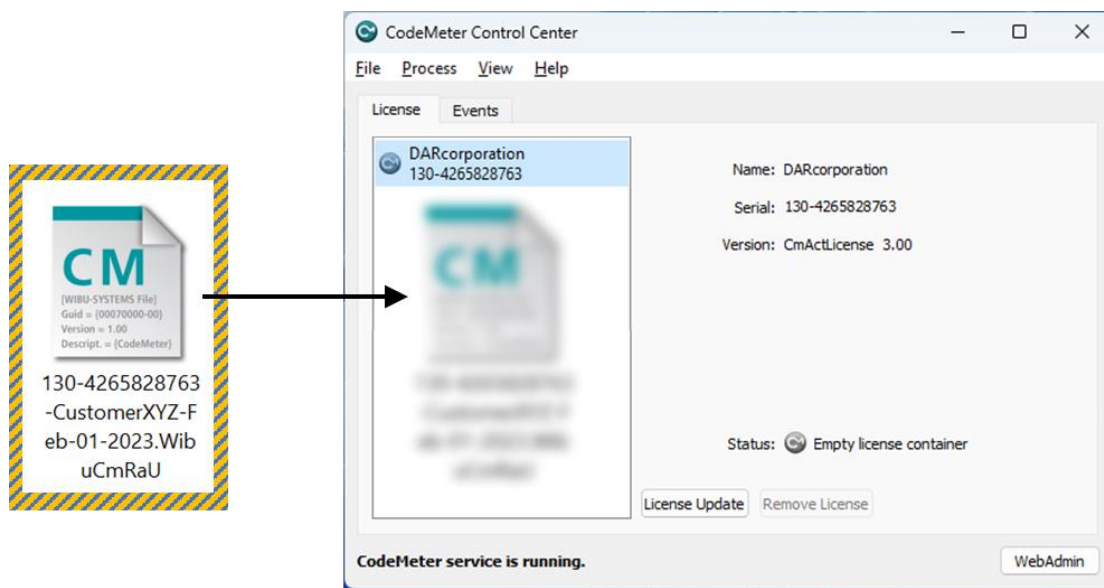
CM
[WIBU-SYSTEMS File]
Guid = {00070000-00}
Version = 1.00
Descript. = {CodeMeter}

130-4265828763-CustomerXYZ-Feb-01-2023.WibuCmRaU

CodeMeter Control Center
— ☐ ✕

File Process View Help

License Events

DARcorporation
130-4265828763

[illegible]

Name: DARcorporation
Serial: 130-4265828763
Version: CmActLicense 3.00

Status: Empty license container

License Update Remove License

CodeMeter service is running.

WebAdmin